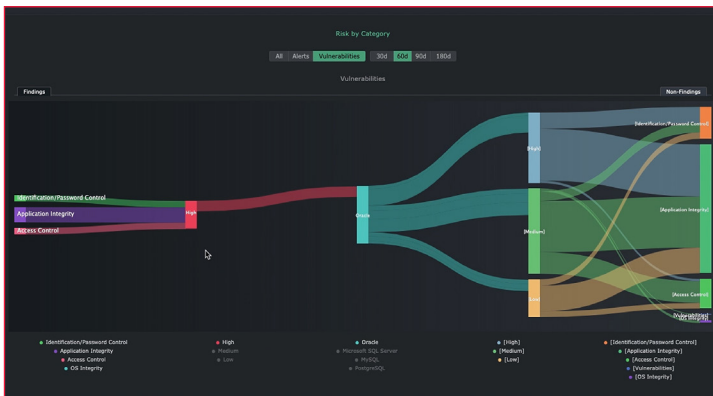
Risk by Category

All Alerts Vulnerabilities 30d 60d 90d 180d

Vulnerabilities

Findings

Non-Findings

Identification/Password Control

Application Integrity

Access Control

High

Oracle

[High]

[Medium]

[Low]

[Identification/Password Control]

[Application Integrity]

[Access Control]

[Vulnerabilities]

[OS Integrity]

Identification/Password Control
Application Integrity
Access Control
OS Integrity

High
Medium
Low

Oracle
Microsoft SQL Server
MySQL
PostgreSQL

[High]
[Medium]
[Low]

[Identification/Password Control]
[Application Integrity]
[Access Control]
[Vulnerabilities]
[OS Integrity]